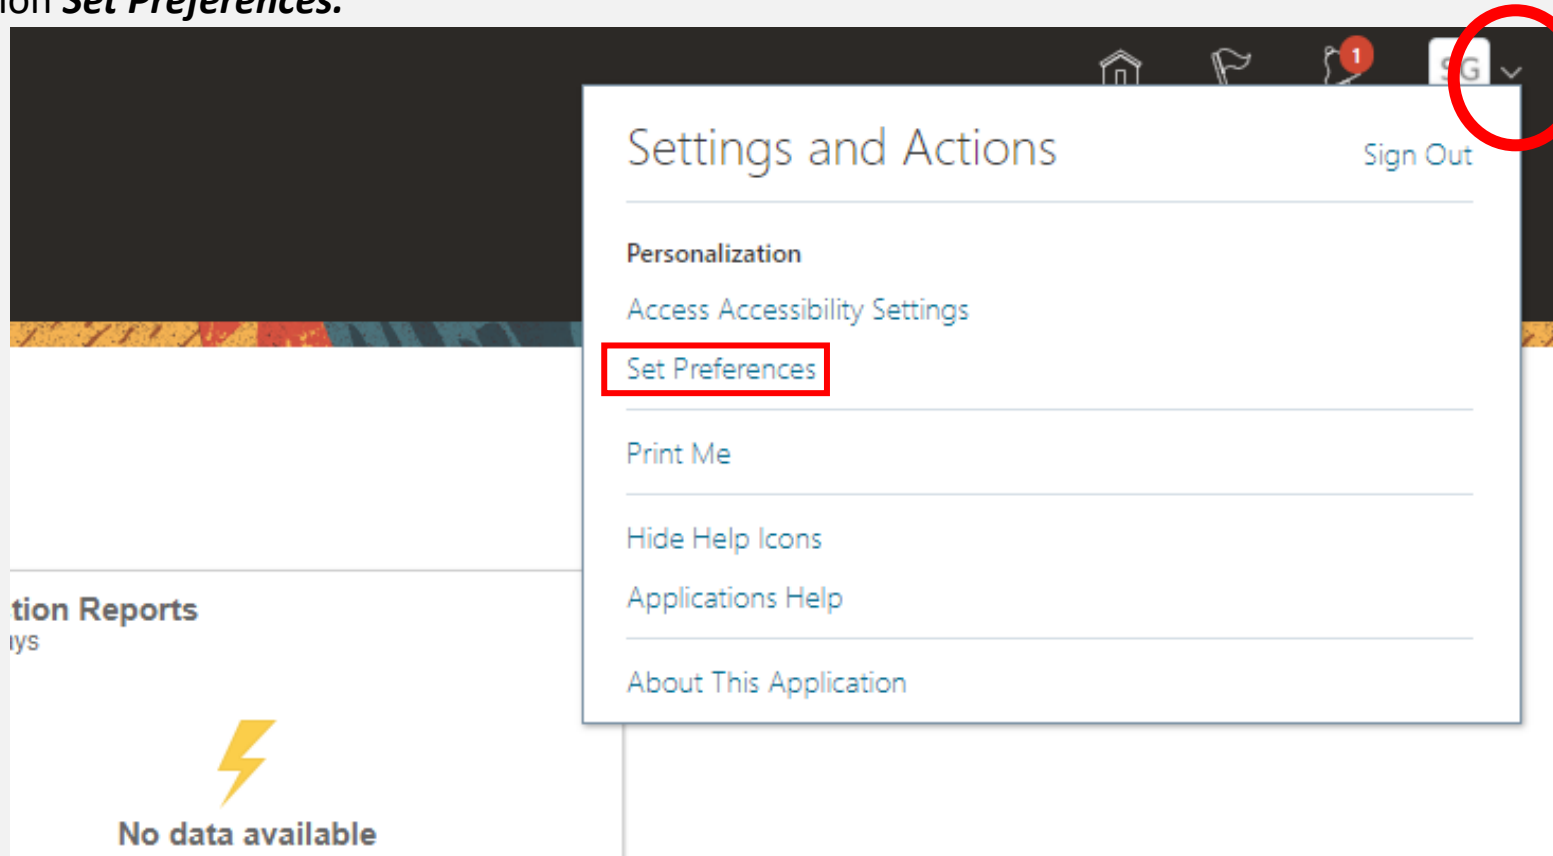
ion Set Preferences.

1

SG

Settings and Actions

Sign Out

Personalization

Access Accessibility Settings

Set Preferences

Print Me

Hide Help Icons

Applications Help

About This Application

tion Reports
ys

No data available